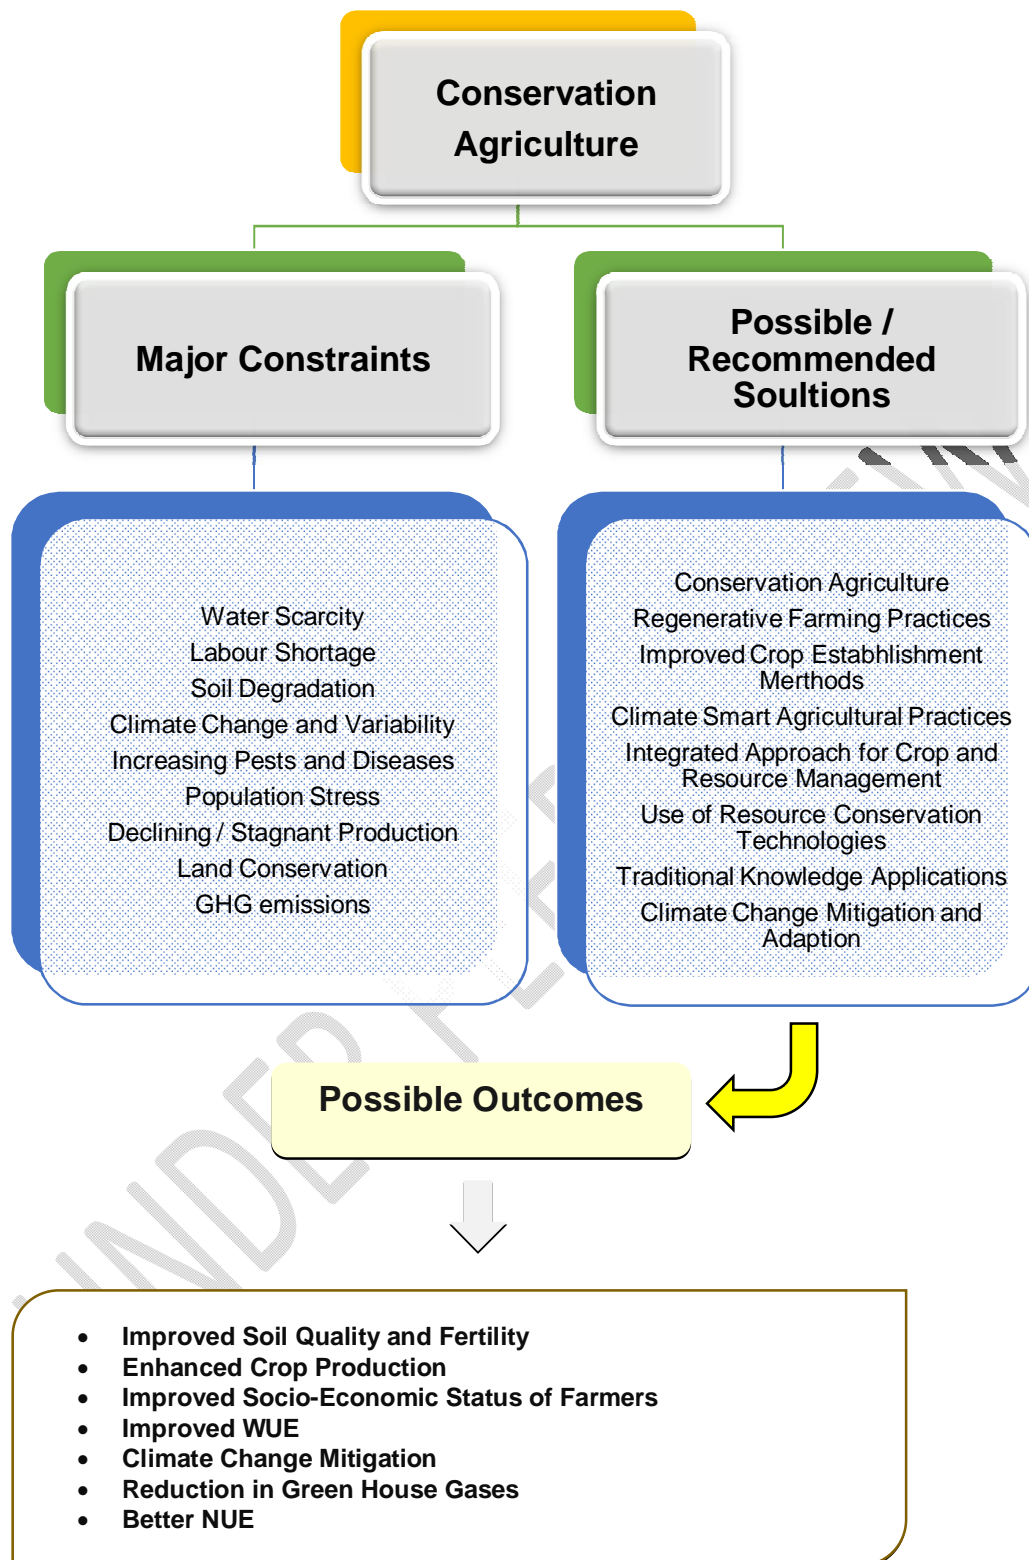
Conservation Agriculture

Major Constraints

Possible / Recommended Soultions

Water Scarcity
Labour Shortage
Soil Degradation
Climate Change and Variability
Increasing Pests and Diseases
Population Stress
Declining / Stagnant Production
Land Conservation
GHG emissions

Conservation Agriculture
Regenerative Farming Practices
Improved Crop Estabhlishment Merthods
Climate Smart Agricultural Practices
Integrated Approach for Crop and Resource Management
Use of Resource Conservation Technologies
Traditional Knowledge Applications
Climate Change Mitigation and Adaption

Possible Outcomes

- Improved Soil Quality and Fertility
- Enhanced Crop Production
- Improved Socio-Economic Status of Farmers
- Improved WUE
- Climate Change Mitigation
- Reduction in Green House Gases
- Better NUE

UNDER REVIEW